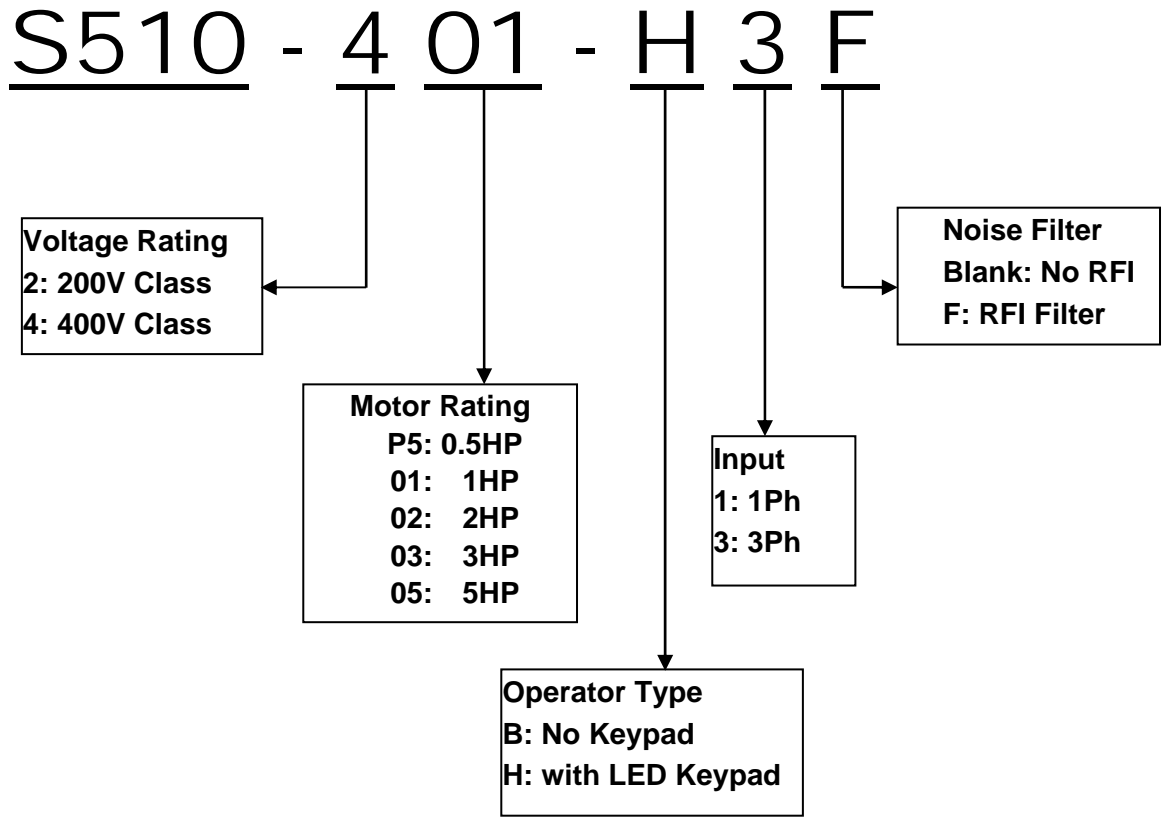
S510 - 4 01 - H 3 F

Voltage Rating
2: 200V Class
4: 400V Class

Noise Filter
Blank: No RFI
F: RFI Filter

Motor Rating
P5: 0.5HP
01: 1HP
02: 2HP
03: 3HP
05: 5HP

Input
1: 1Ph
3: 3Ph

Operator Type
B: No Keypad
H: with LED Keypad